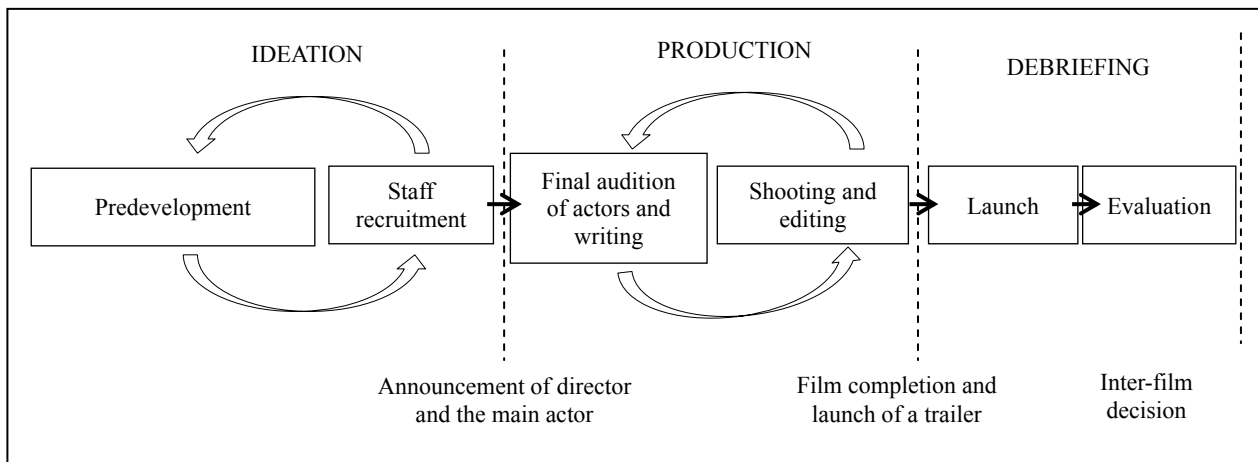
IDEATION

PRODUCTION

DEBRIEFING

Predevelopment

Staff recruitment

Final audition of actors and writing

Shooting and editing

Launch

Evaluation

Announcement of director and the main actor

Film completion and launch of a trailer

Inter-film decision